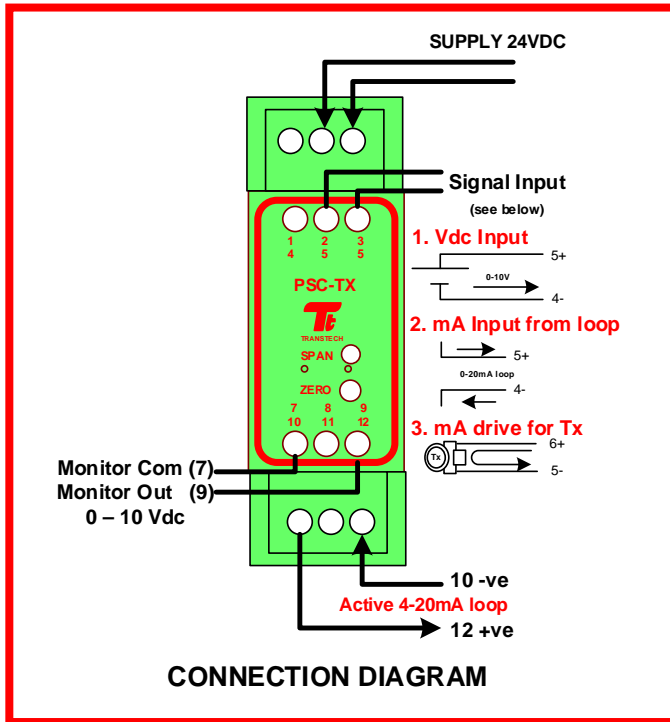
SUPPLY 24VDC

Signal Input
(see below)

1 2 3
4 5 5

PSC-TX

TRANSTECH

SPAN

ZERO

7 8 9
10 11 12

1. Vdc Input
5+
0-10V
4-

2. mA Input from loop
5+
0-20mA loop
4-

3. mA drive for Tx
Tx
6+
5-

Monitor Com (7)
Monitor Out (9)
0 – 10 Vdc

10 -ve
Active 4-20mA loop
12 +ve

CONNECTION DIAGRAM